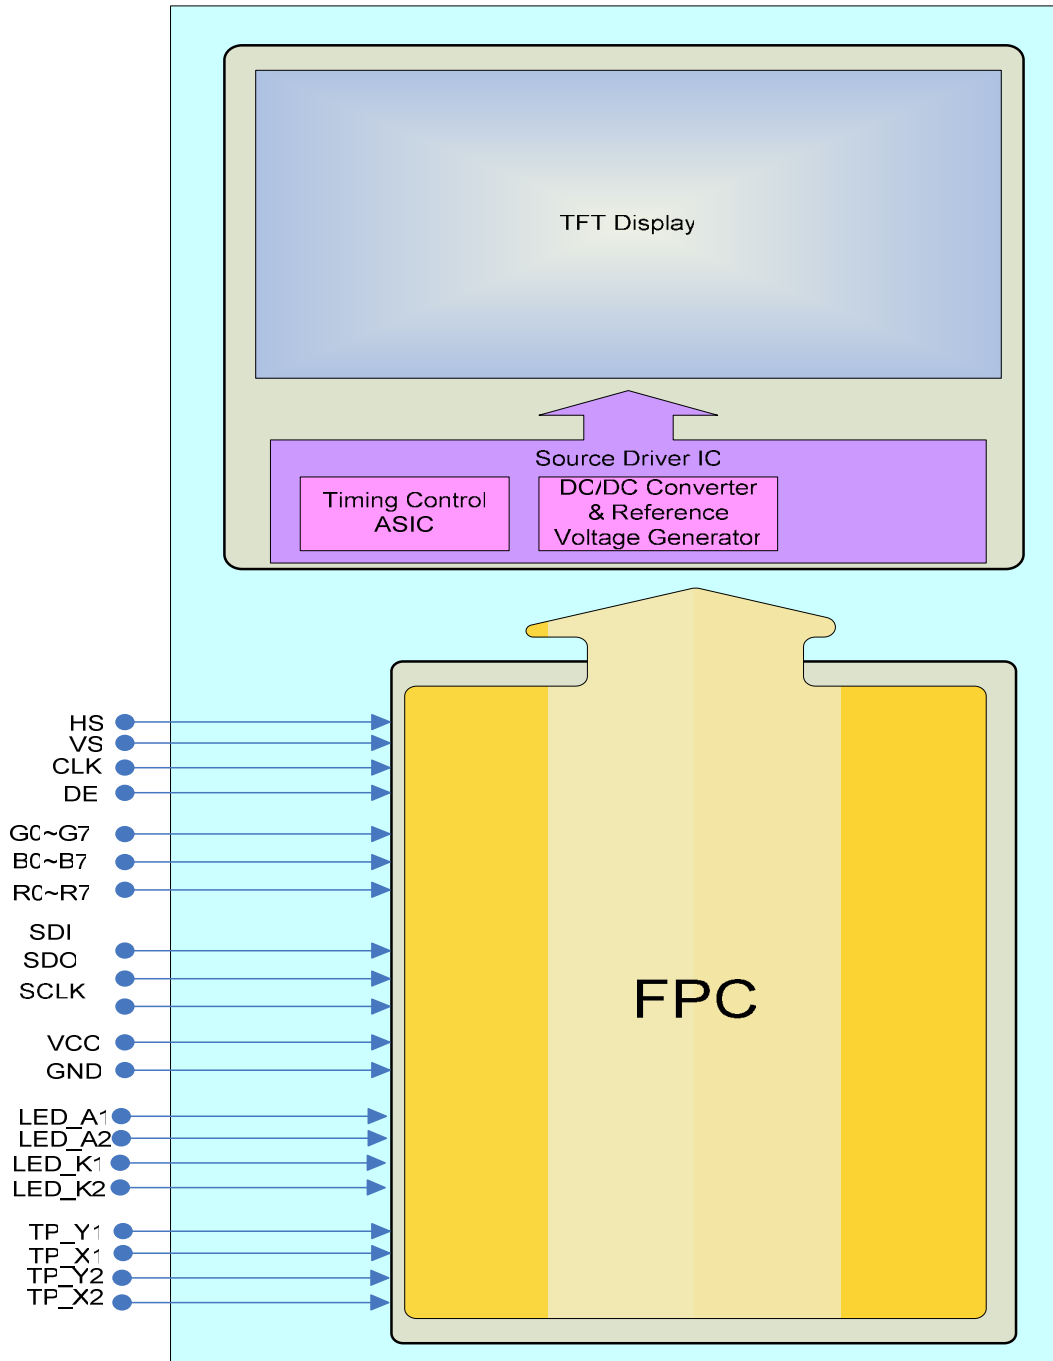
TFT Display

Source Driver IC

Timing Control ASIC

DC/DC Converter & Reference Voltage Generator

FPC

HS
VS
CLK
DE

G0~G7
B0~B7
R0~R7

SDI
SDO
SCLK

VCC
GND

LED_A1
LED_A2
LED_K1
LED_K2

TP_Y1
TP_X1
TP_Y2
TP_X2